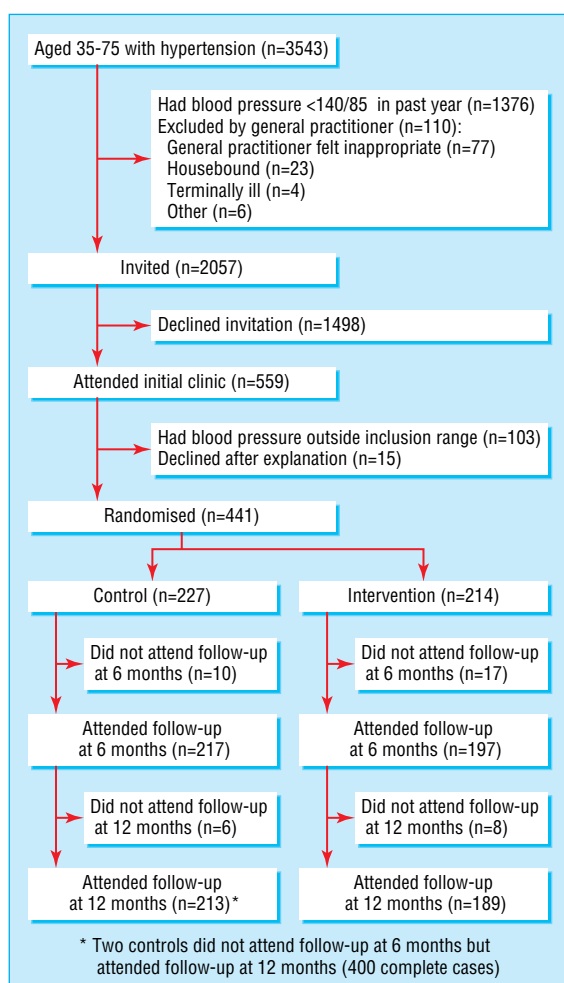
Aged 35-75 with hypertension (n=3543)

Had blood pressure <140/85 in past year (n=1376)
Excluded by general practitioner (n=110):
General practitioner felt inappropriate (n=77)
Housebound (n=23)
Terminally ill (n=4)
Other (n=6)

Invited (n=2057)

Declined invitation (n=1498)

Attended initial clinic (n=559)

Had blood pressure outside inclusion range (n=103)
Declined after explanation (n=15)

Randomised (n=441)

Control (n=227)

Intervention (n=214)

Did not attend follow-up at 6 months (n=10)

Did not attend follow-up at 6 months (n=17)

Attended follow-up at 6 months (n=217)

Attended follow-up at 6 months (n=197)

Did not attend follow-up at 12 months (n=6)

Did not attend follow-up at 12 months (n=8)

Attended follow-up at 12 months (n=213)*

Attended follow-up at 12 months (n=189)

* Two controls did not attend follow-up at 6 months but attended follow-up at 12 months (400 complete cases)